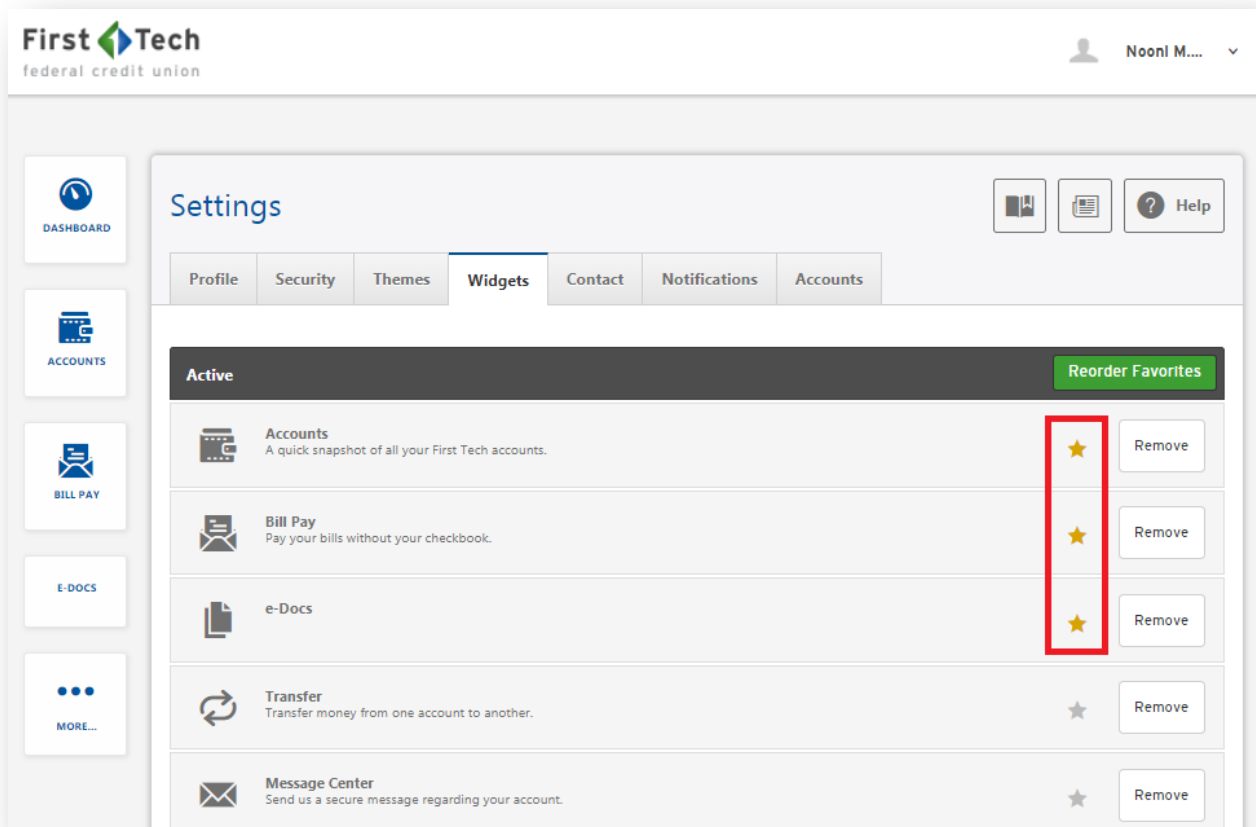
First Tech
federal credit union

Noonl M....

DASHBOARD

ACCOUNTS

BILL PAY

E-DOCS

MORE...

Settings

Help

Profile | Security | Themes | Widgets | Contact | Notifications | Accounts

Active

Reorder Favorites

Accounts
A quick snapshot of all your First Tech accounts.
Remove

Bill Pay
Pay your bills without your checkbook.
Remove

e-Docs
Remove

Transfer
Transfer money from one account to another.
Remove

Message Center
Send us a secure message regarding your account.
Remove